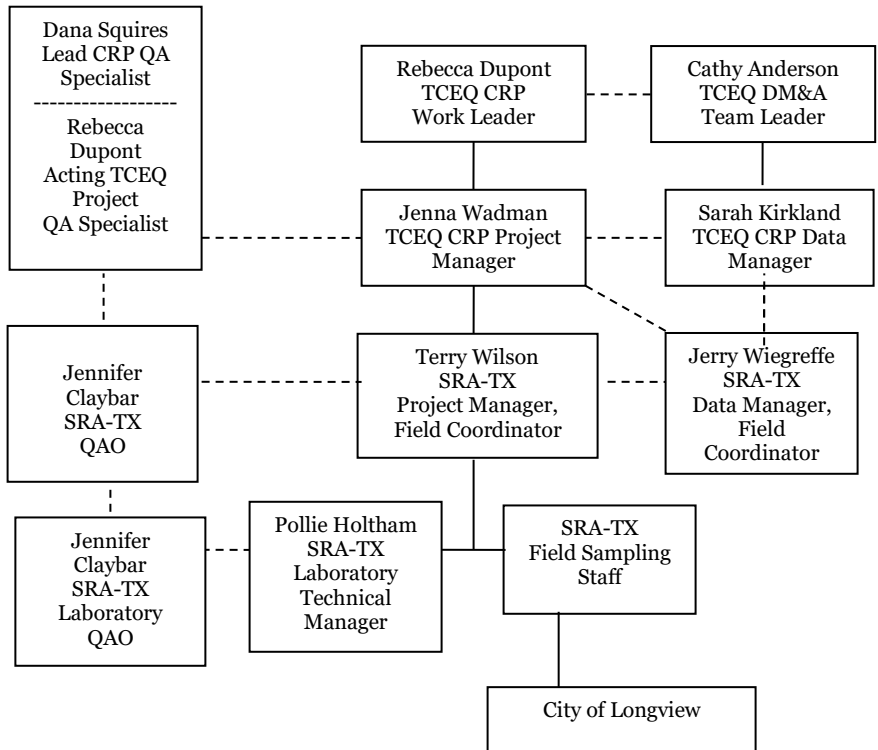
Dana Squires
Lead CRP QA Specialist
------------------
Rebecca Dupont
Acting TCEQ Project QA Specialist

Rebecca Dupont
TCEQ CRP
Work Leader

Cathy Anderson
TCEQ DM&A
Team Leader

Jenna Wadman
TCEQ CRP Project Manager

Sarah Kirkland
TCEQ CRP Data Manager

Jennifer Claybar
SRA-TX
QAO

Terry Wilson
SRA-TX
Project Manager,
Field Coordinator

Jerry Wiegreffe
SRA-TX
Data Manager,
Field Coordinator

Jennifer Claybar
SRA-TX
Laboratory
QAO

Pollie Holtham
SRA-TX
Laboratory
Technical
Manager

SRA-TX
Field Sampling
Staff

City of Longview